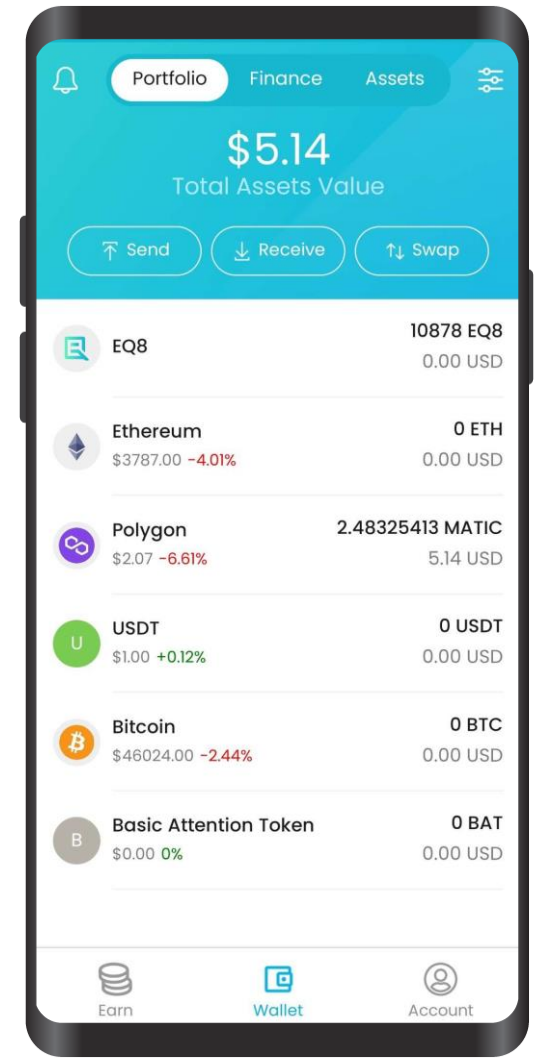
Portfolio Finance Assets

$5.14
Total Assets Value

Send Receive Swap

EQ8
10878 EQ8
0.00 USD

Ethereum
$3787.00 -4.01%
0 ETH
0.00 USD

Polygon
$2.07 -6.61%
2.48325413 MATIC
5.14 USD

U
USDT
$1.00 +0.12%
0 USDT
0.00 USD

Bitcoin
$46024.00 -2.44%
0 BTC
0.00 USD

B
Basic Attention Token
$0.00 0%
0 BAT
0.00 USD

Earn Wallet Account